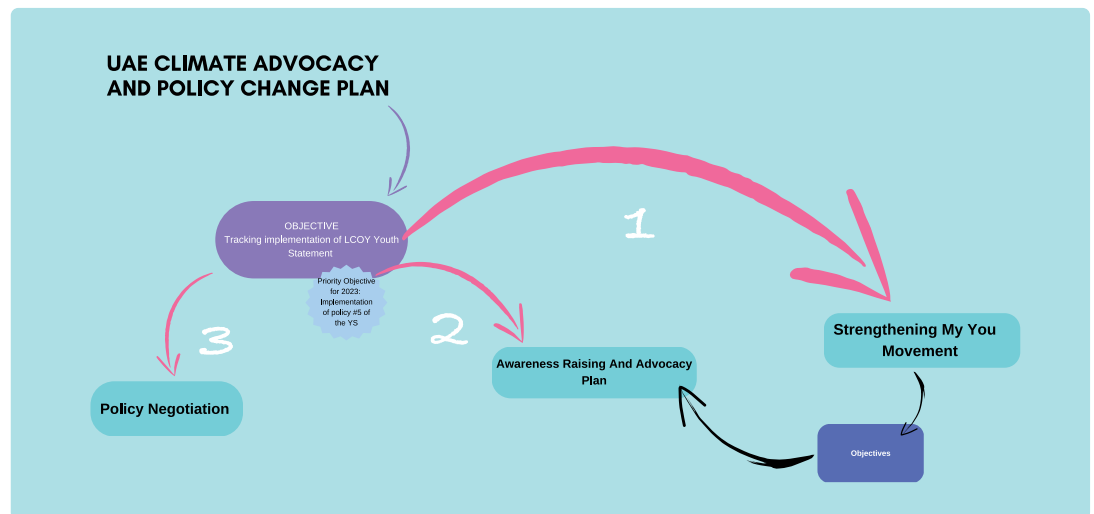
UAE CLIMATE ADVOCACY AND POLICY CHANGE PLAN

OBJECTIVE
Tracking implementation of LCOY Youth Statement

Priority Objective for 2023: Implementation of policy #5 of the YS

1

Strengthening My You Movement

2

Awareness Raising And Advocacy Plan

3

Policy Negotiation

Objectives